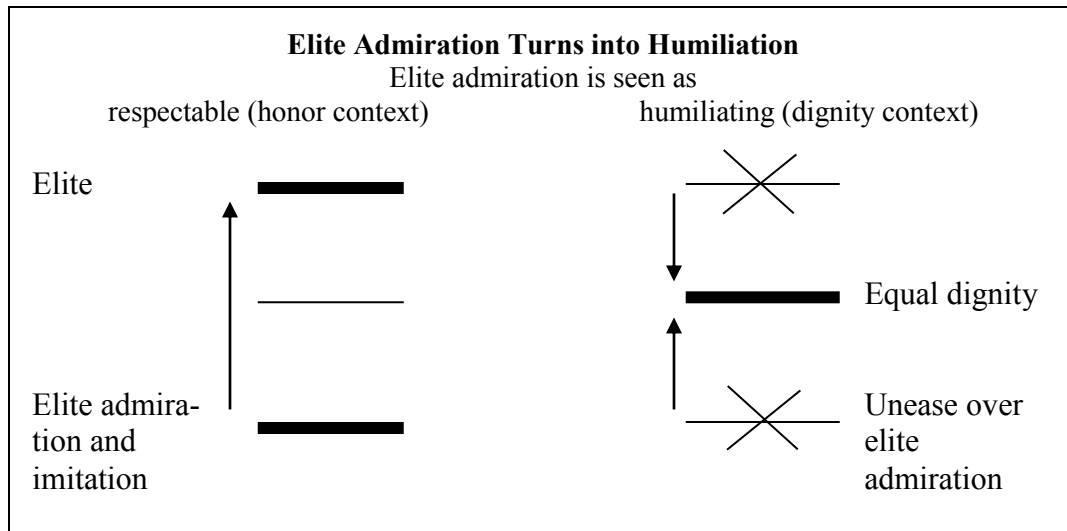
**Elite Admiration Turns into Humiliation**
Elite admiration is seen as

respectable (honor context)

humiliating (dignity context)

Elite

Elite admiration and imitation

Equal dignity

Unease over elite admiration